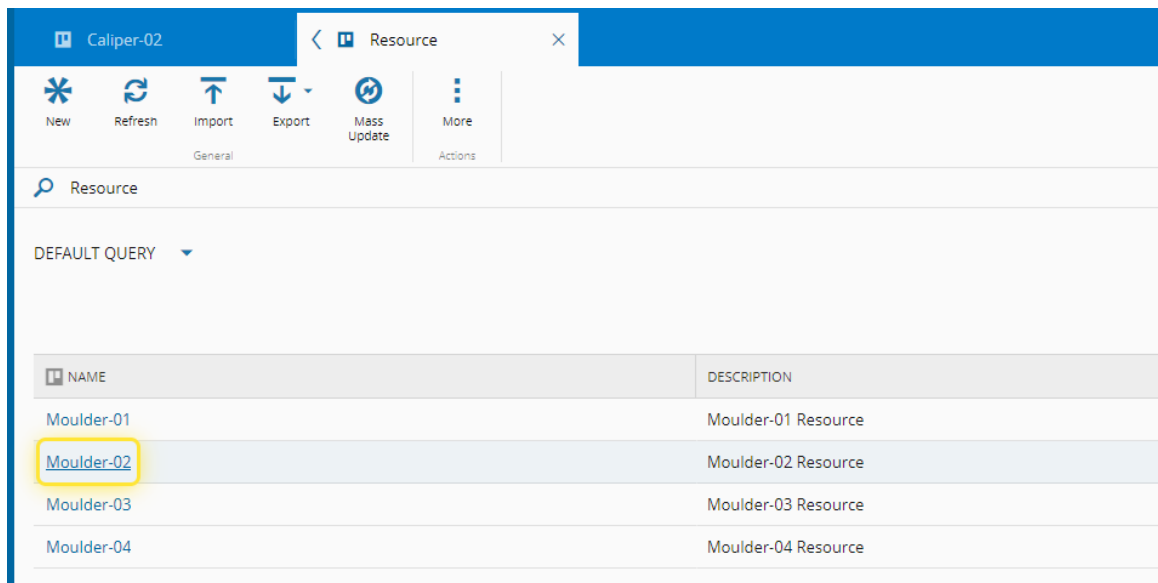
Caliper-02

Resource

New Refresh Import Export Mass Update More

General

Actions

Resource

DEFAULT QUERY

| NAME | DESCRIPTION |
|---|---|
| Moulder-01 | Moulder-01 Resource |
| Moulder-02 | Moulder-02 Resource |
| Moulder-03 | Moulder-03 Resource |
| Moulder-04 | Moulder-04 Resource |